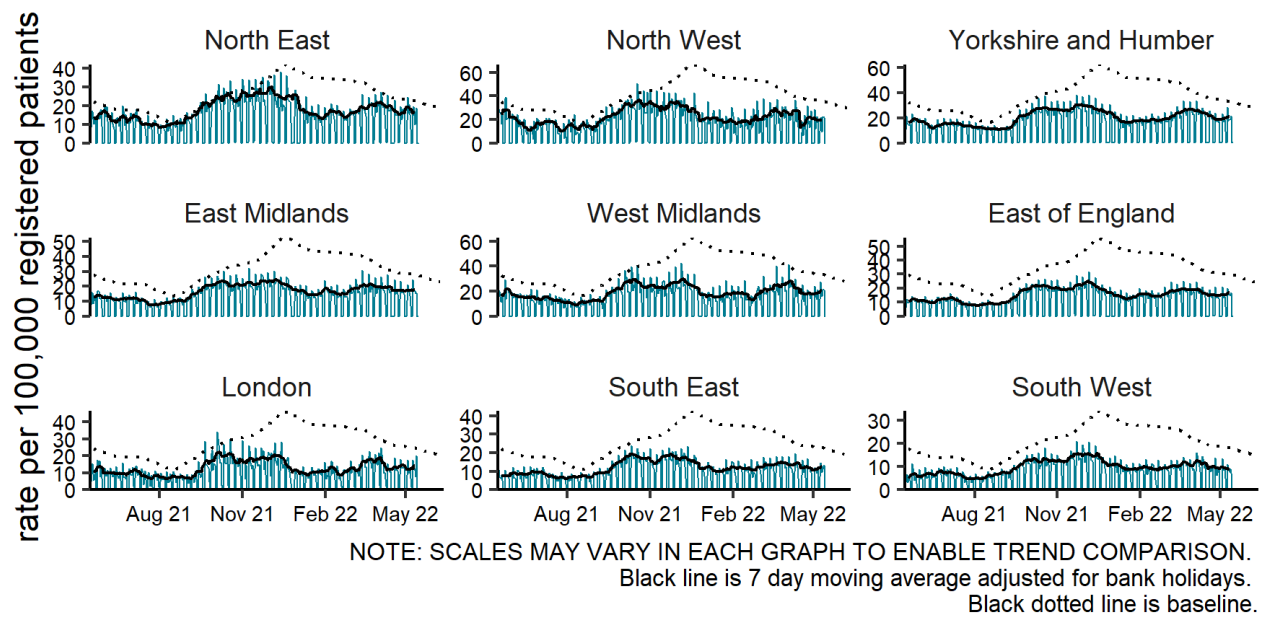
rate per 100,000 registered patients

North East
40
30
20
10
0

North West
60
40
20
0

Yorkshire and Humber
60
40
20
0

East Midlands
50
40
30
20
10
0

West Midlands
60
40
20
0

East of England
50
40
30
20
10
0

London
40
30
20
10
0
Aug 21
Nov 21
Feb 22
May 22

South East
40
30
20
10
0
Aug 21
Nov 21
Feb 22
May 22

South West
30
20
10
0
Aug 21
Nov 21
Feb 22
May 22

NOTE: SCALES MAY VARY IN EACH GRAPH TO ENABLE TREND COMPARISON.
Black line is 7 day moving average adjusted for bank holidays.
Black dotted line is baseline.